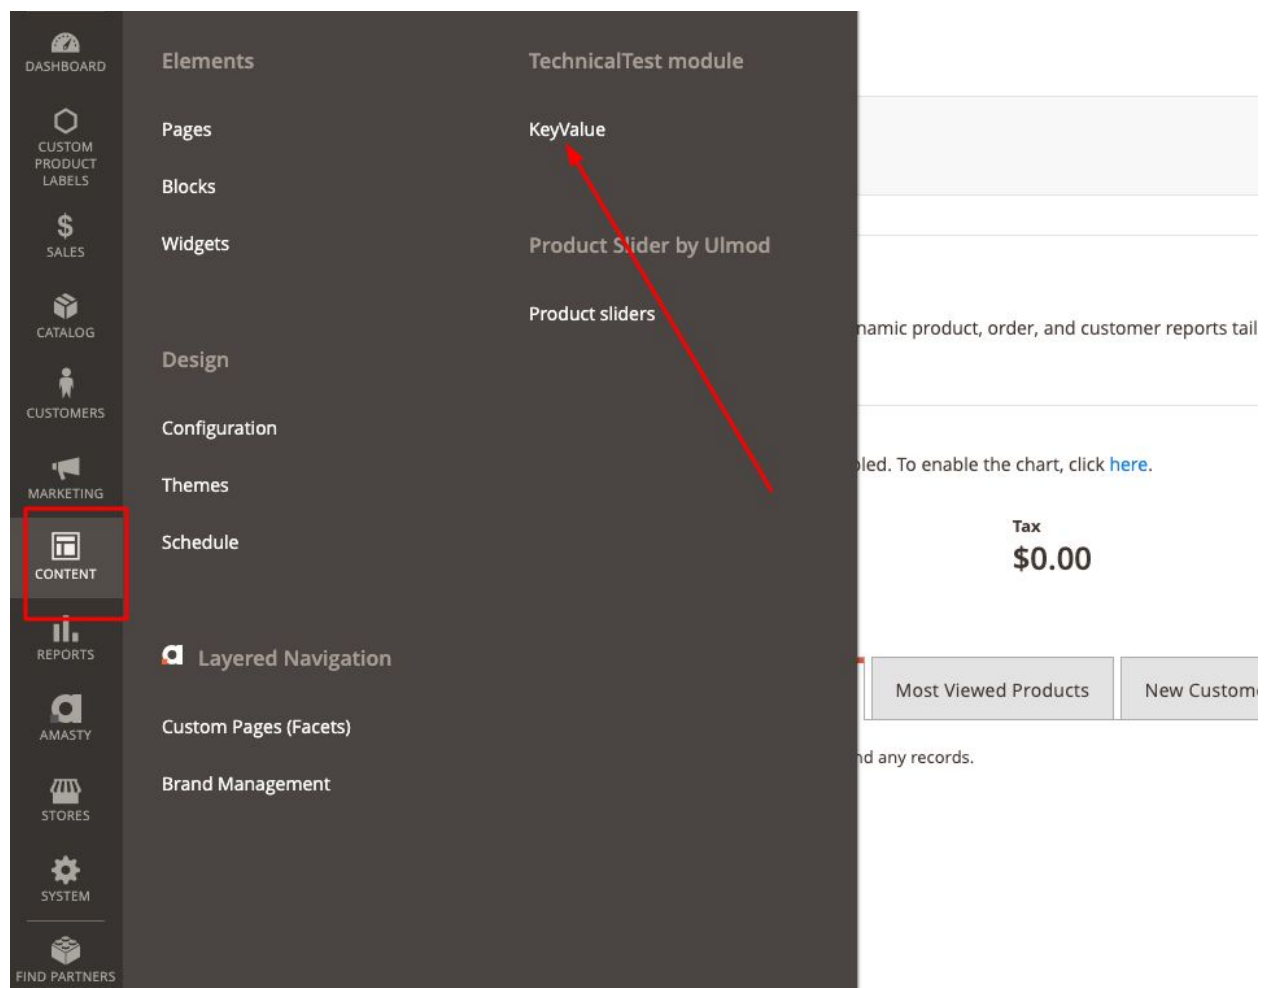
DASHBOARD

CUSTOM PRODUCT LABELS

$
SALES

CATALOG

CUSTOMERS

MARKETING

CONTENT

REPORTS

AMASTY

STORES

SYSTEM

FIND PARTNERS

Elements

Pages

Blocks

Widgets

Design

Configuration

Themes

Schedule

Layered Navigation

Custom Pages (Facets)

Brand Management

TechnicalTest module

KeyValue

Product Slider by Ulmod

Product sliders

namic product, order, and customer reports tail

led. To enable the chart, click here.

Tax
$0.00

Most Viewed Products

New Custom

nd any records.